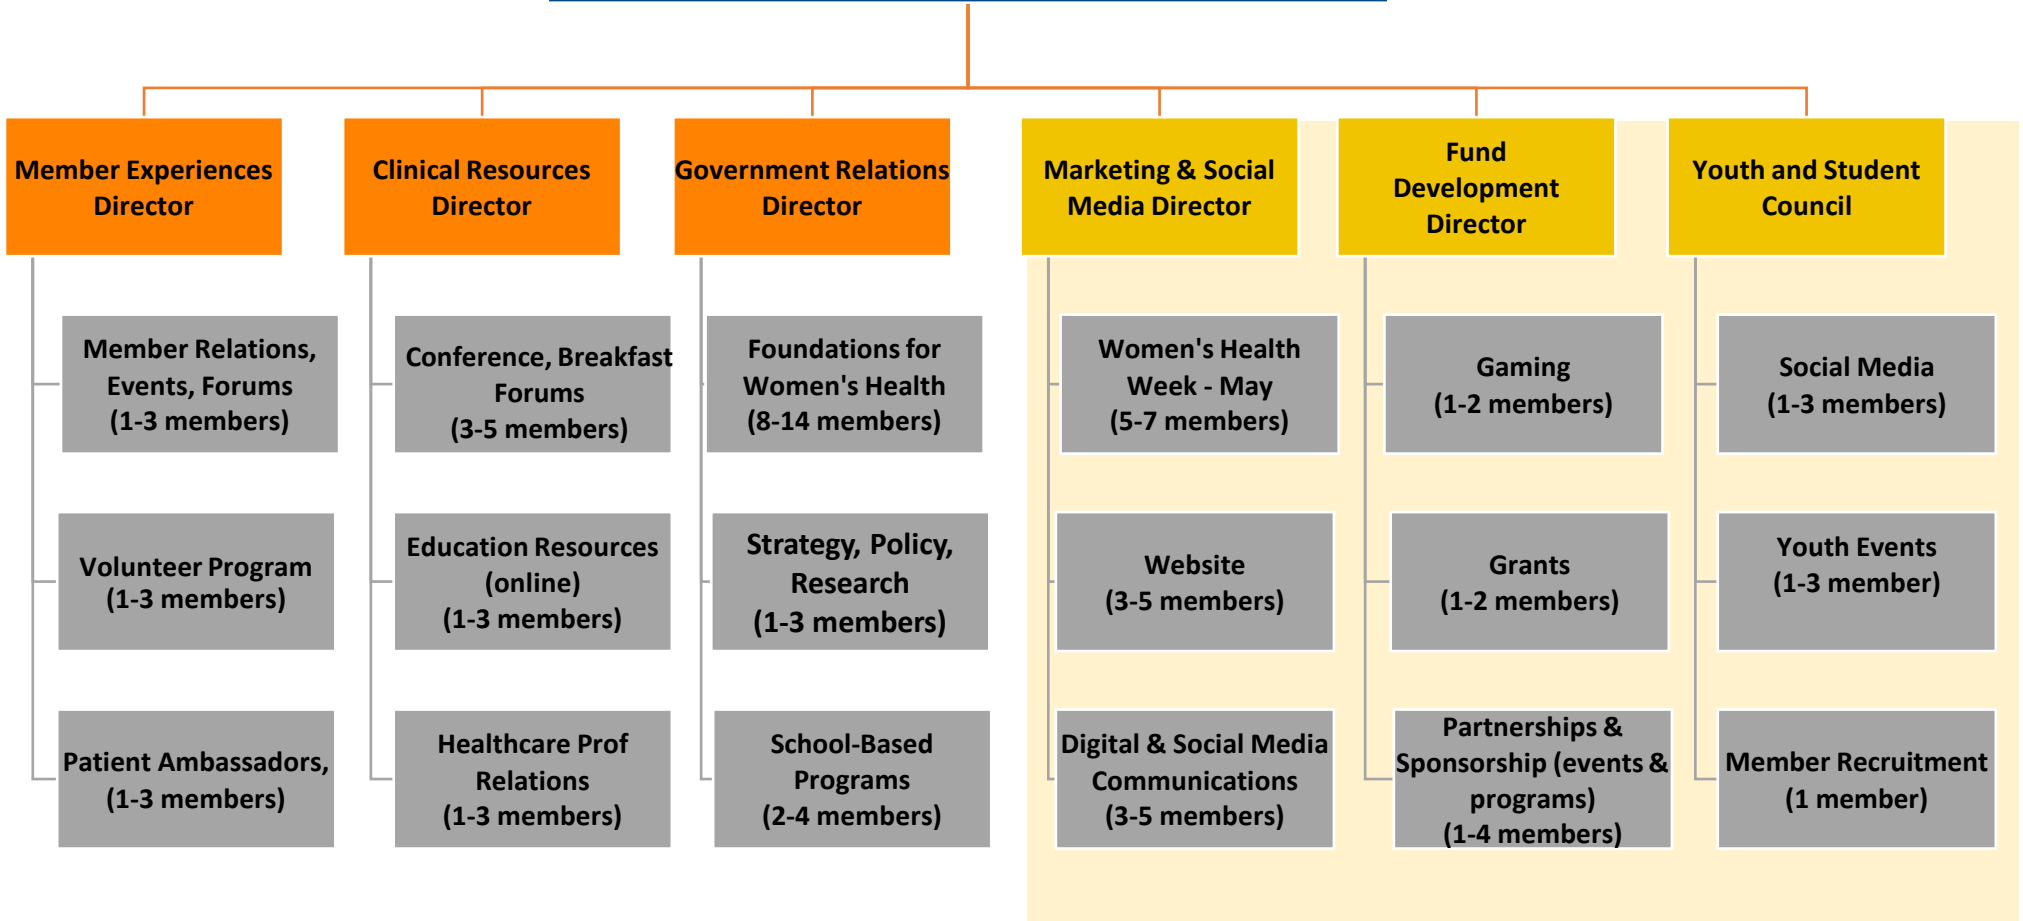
Member Experiences Director

Member Relations, Events, Forums (1-3 members)

Volunteer Program (1-3 members)

Patient Ambassadors, (1-3 members)

Clinical Resources Director

Conference, Breakfast Forums (3-5 members)

Education Resources (online) (1-3 members)

Healthcare Prof Relations (1-3 members)

Government Relations Director

Foundations for Women's Health (8-14 members)

Strategy, Policy, Research (1-3 members)

School-Based Programs (2-4 members)

Marketing & Social Media Director

Women's Health Week - May (5-7 members)

Website (3-5 members)

Digital & Social Media Communications (3-5 members)

Fund Development Director

Gaming (1-2 members)

Grants (1-2 members)

Partnerships & Sponsorship (events & programs) (1-4 members)

Youth and Student Council

Social Media (1-3 members)

Youth Events (1-3 member)

Member Recruitment (1 member)